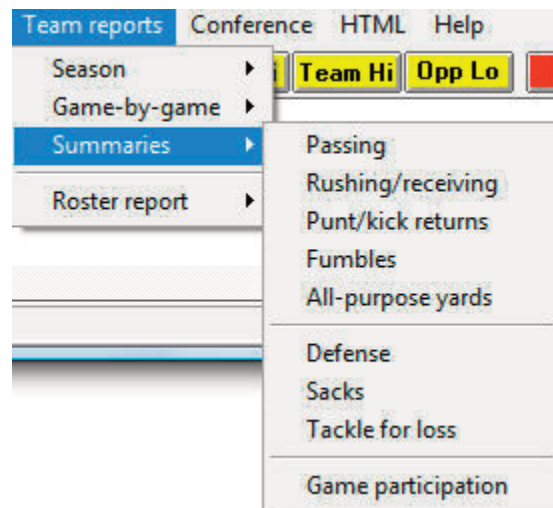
Team reports Conference HTML Help

Season
Game-by-game
Summaries

Roster report

i Team Hi Opp Lo

Passing
Rushing/receiving
Punt/kick returns
Fumbles
All-purpose yards

Defense
Sacks
Tackle for loss

Game participation